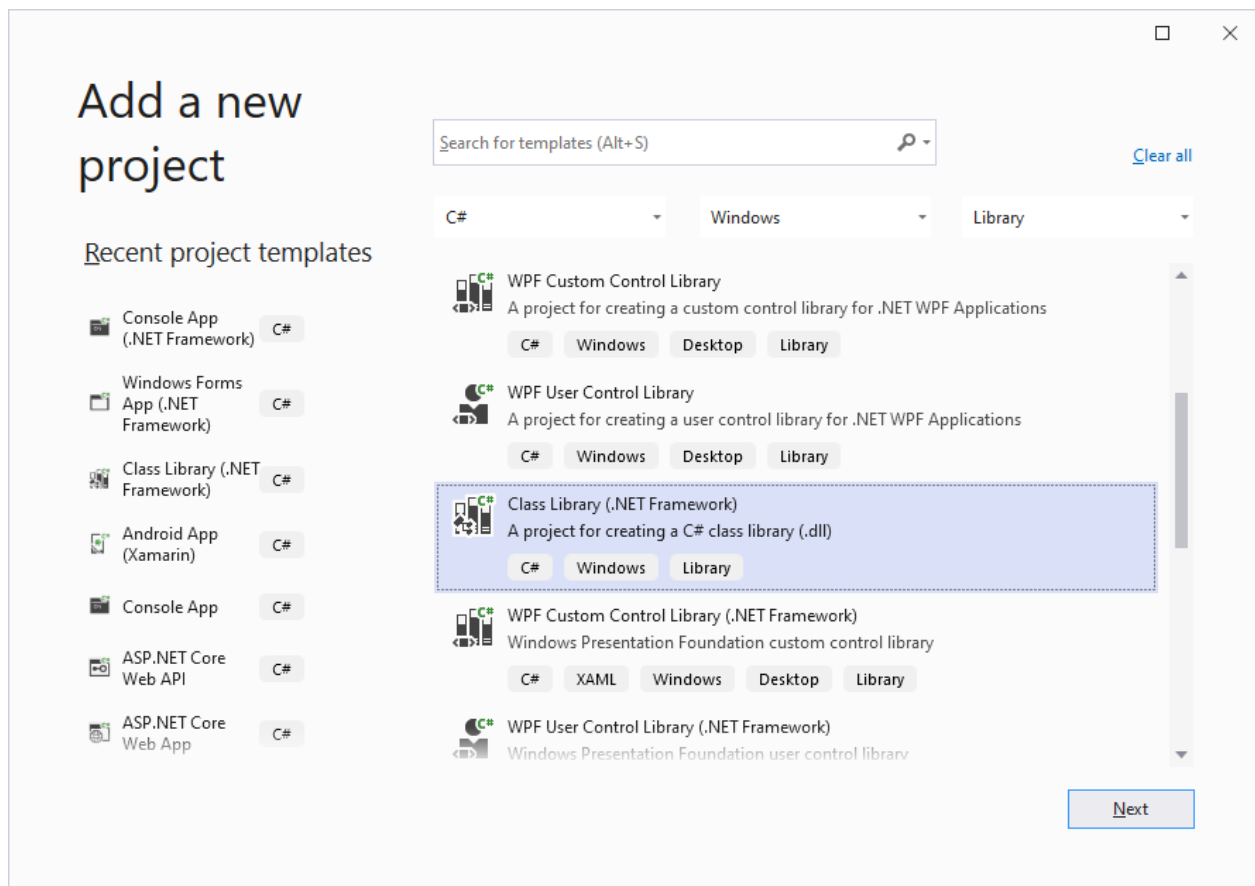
Add a new project

Recent project templates

Console App (.NET Framework) C#

Windows Forms App (.NET Framework) C#

Class Library (.NET Framework) C#

Android App (Xamarin) C#

Console App C#

ASP.NET Core Web API C#

ASP.NET Core Web App C#

Search for templates (Alt+S)

Clear all

C#

Windows

Library

WPF Custom Control Library
A project for creating a custom control library for .NET WPF Applications
C# Windows Desktop Library

WPF User Control Library
A project for creating a user control library for .NET WPF Applications
C# Windows Desktop Library

Class Library (.NET Framework)
A project for creating a C# class library (.dll)
C# Windows Library

WPF Custom Control Library (.NET Framework)
Windows Presentation Foundation custom control library
C# XAML Windows Desktop Library

WPF User Control Library (.NET Framework)
Windows Presentation Foundation user control library

Next